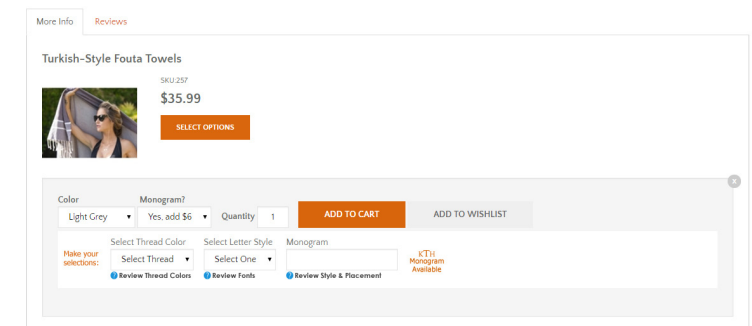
More Info | Reviews

Turkish-Style Fouta Towels

SKU 257

$35.99

SELECT OPTIONS

Color
Light Grey

Monogram?
Yes, add $6

Quantity 1

ADD TO CART

ADD TO WISHLIST

Make your selections:

Select Thread Color
Select Thread
Review Thread Colors

Select Letter Style
Select One
Review Fonts

Monogram
Review Style & Placement

KTH
Monogram Available